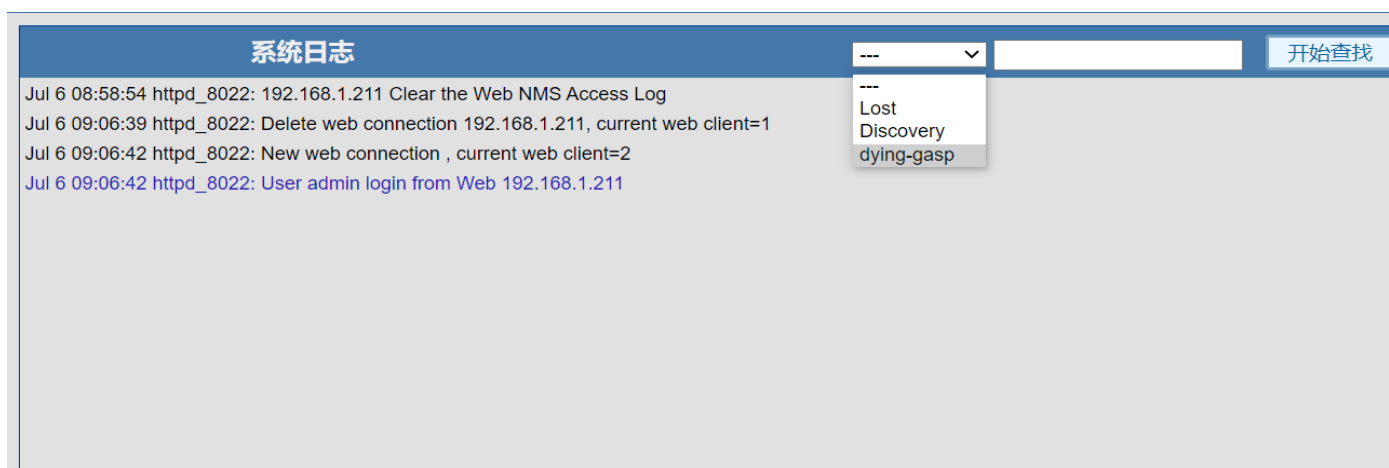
系统日志

---

---
Lost
Discovery
dying-gasp

开始查找

Jul 6 08:58:54 httpd_8022: 192.168.1.211 Clear the Web NMS Access Log
Jul 6 09:06:39 httpd_8022: Delete web connection 192.168.1.211, current web client=1
Jul 6 09:06:42 httpd_8022: New web connection , current web client=2
Jul 6 09:06:42 httpd_8022: User admin login from Web 192.168.1.211